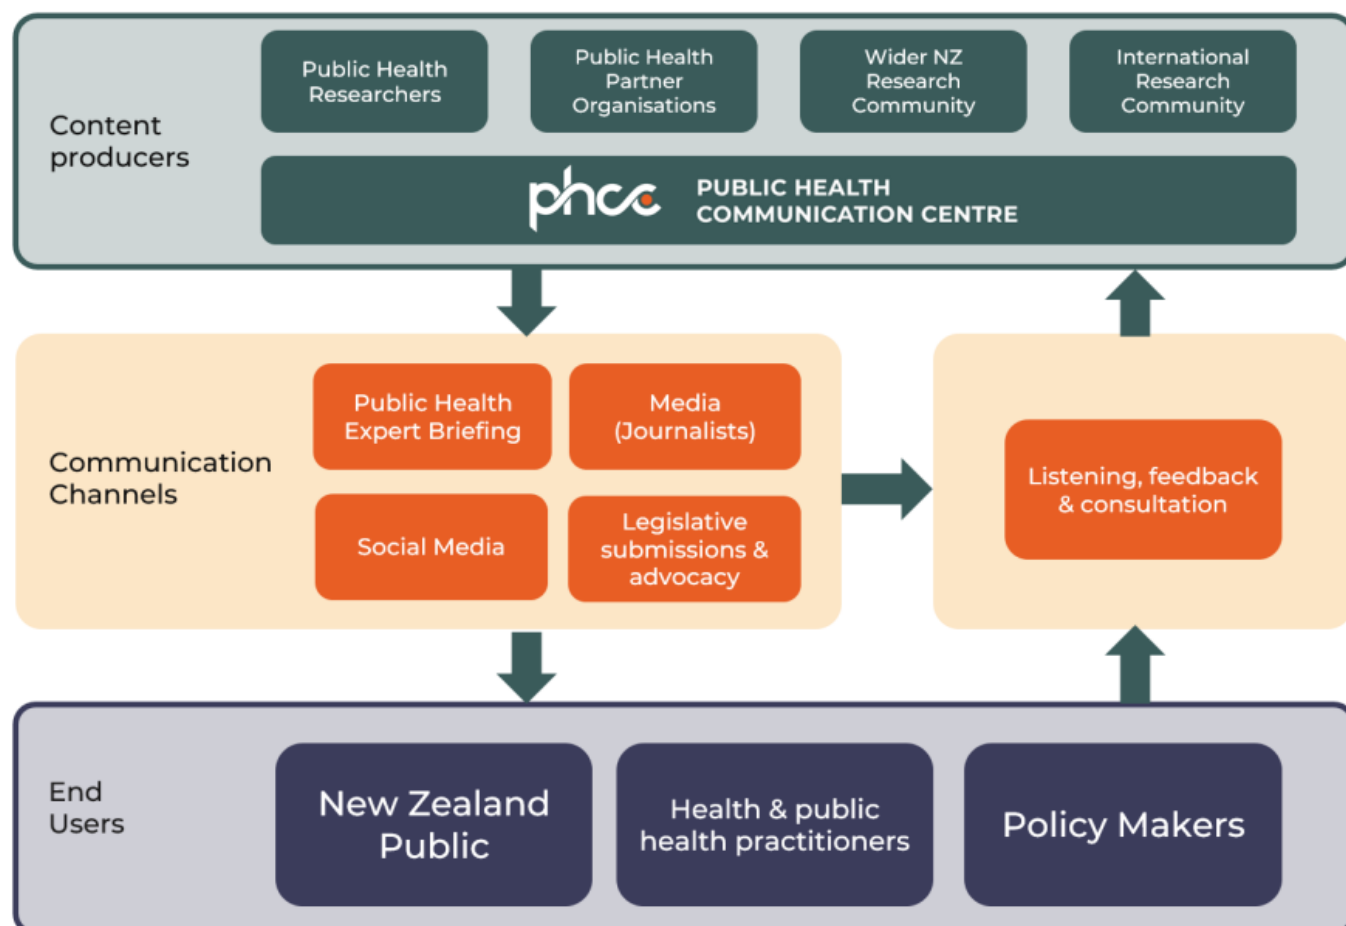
Content producers

Public Health Researchers

Public Health Partner Organisations

Wider NZ Research Community

International Research Community

phcc PUBLIC HEALTH COMMUNICATION CENTRE

Communication Channels

Public Health Expert Briefing

Media (Journalists)

Social Media

Legislative submissions & advocacy

Listening, feedback & consultation

End Users

New Zealand Public

Health & public health practitioners

Policy Makers